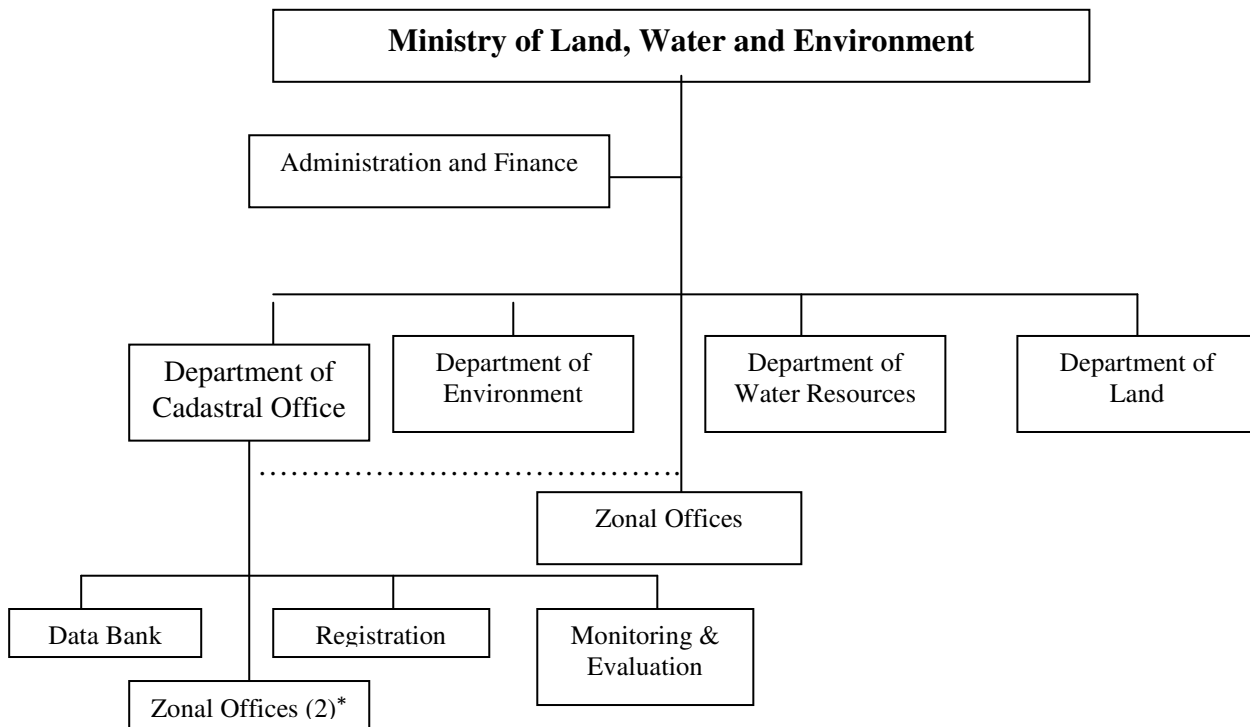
**Ministry of Land, Water and Environment**

Administration and Finance

Department of Cadastral Office

Department of Environment

Department of Water Resources

Department of Land

Zonal Offices

Data Bank

Registration

Monitoring & Evaluation

Zonal Offices (2)*